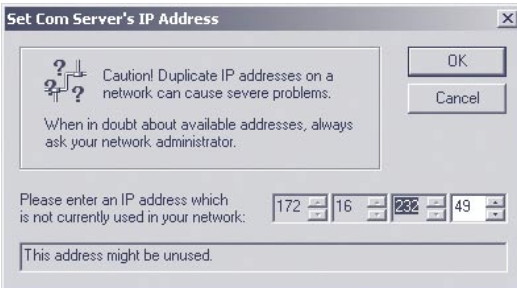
Set Com Server's IP Address

Caution! Duplicate IP addresses on a network can cause severe problems.

When in doubt about available addresses, always ask your network administrator.

OK

Cancel

Please enter an IP address which is not currently used in your network:

172 16 232 49

This address might be unused.